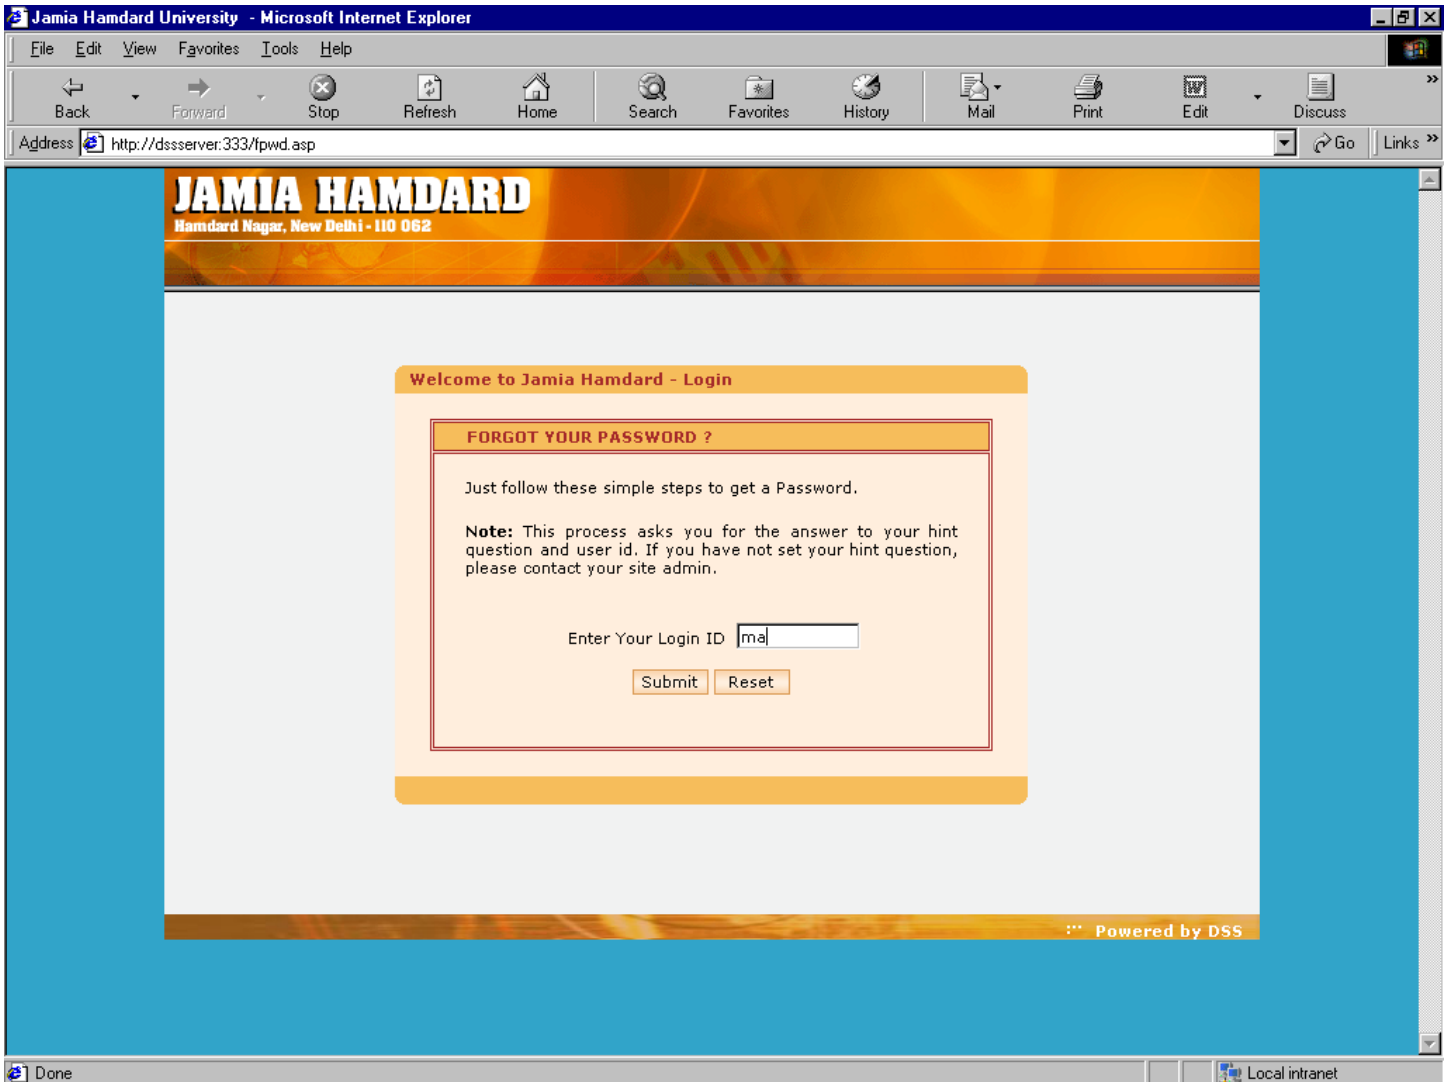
Jamia Hamdard University - Microsoft Internet Explorer

File Edit View Favorites Tools Help

Back Forward Stop Refresh Home Search Favorites History Mail Print Edit Discuss

Address http://dssserver:333/fpwd.asp Go Links

JAMIA HAMDARD
Hamdard Nagar, New Delhi - 110 062

Welcome to Jamia Hamdard - Login

FORGOT YOUR PASSWORD ?

Just follow these simple steps to get a Password.

Note: This process asks you for the answer to your hint question and user id. If you have not set your hint question, please contact your site admin.

Enter Your Login ID ma

Submit Reset

Powered by DSS

Done Local intranet